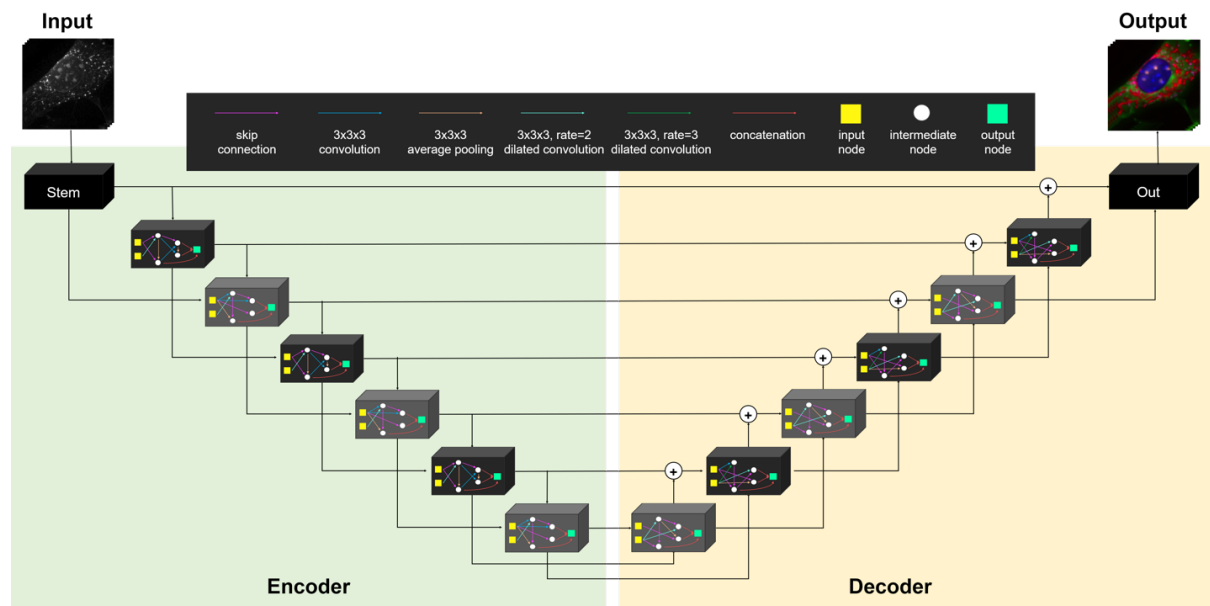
Input

Output

skip connection

3x3x3 convolution

3x3x3 average pooling

3x3x3, rate=2 dilated convolution

3x3x3, rate=3 dilated convolution

concatenation

input node

intermediate node

output node

Stem

Out

+

+

+

+

+

+

Encoder

Decoder